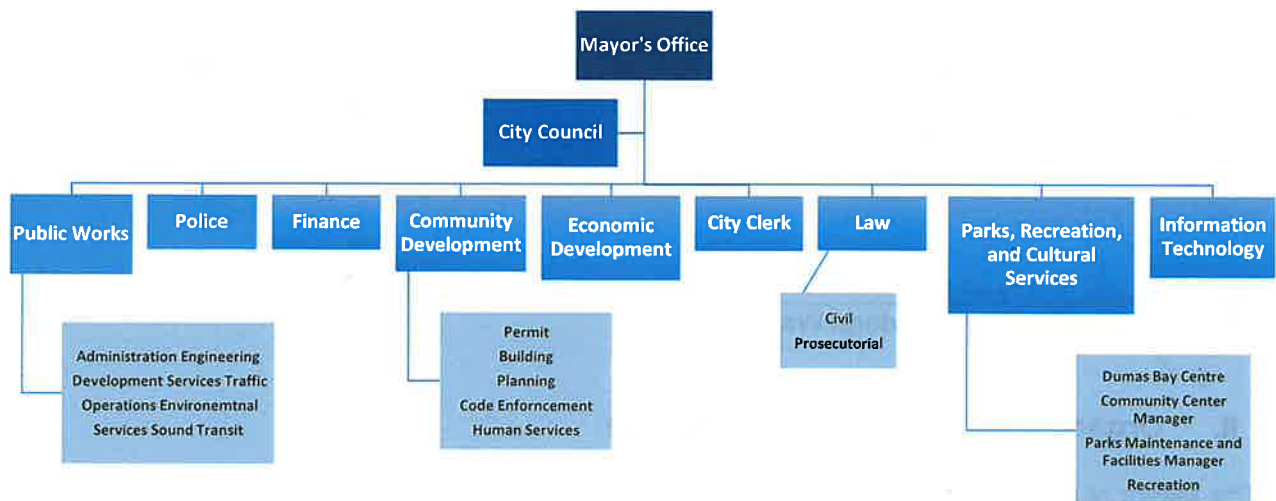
Mayor's Office

City Council

Public Works

Police

Finance

Community Development

Economic Development

City Clerk

Law

Parks, Recreation, and Cultural Services

Information Technology

Administration Engineering
Development Services Traffic
Operations Environemtnal
Services Sound Transit

Permit
Building
Planning
Code Enforncement
Human Services

Civil
Prosecutorial

Dumas Bay Centre
Community Center Manager
Parks Maintenance and Facilities Manager
Recreation